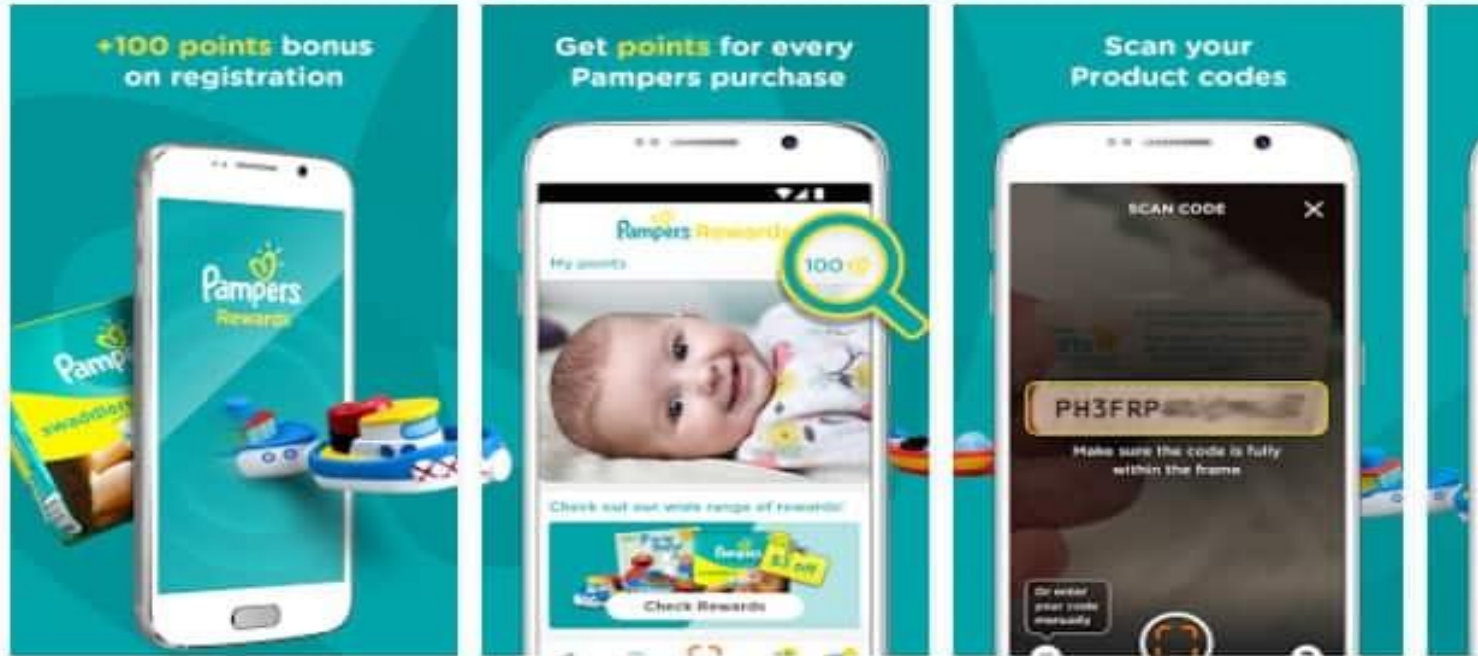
+100 points bonus on registration

Pampers Rewards

Pampers swaddlers

Get points for every Pampers purchase

Pampers Rewards

My points

100

Check out our wide range of rewards!

Pampers

$3 off

Check Rewards

Scan your Product codes

SCAN CODE

PH3FRP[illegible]

Make sure the code is fully within the frame

Or enter your code manually